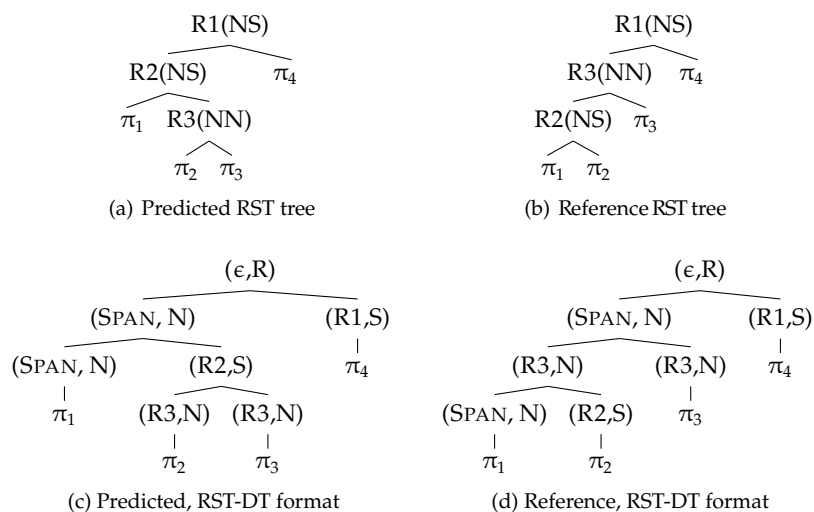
R1(NS)
R2(NS) $\pi_4$
$\pi_1$ R3(NN)
$\pi_2$ $\pi_3$

(a) Predicted RST tree

R1(NS)
R3(NN) $\pi_4$
R2(NS) $\pi_3$
$\pi_1$ $\pi_2$

(b) Reference RST tree

($\epsilon$,R)
(SPAN, N) (R1,S)
(SPAN, N) (R2,S) $\pi_4$
$\pi_1$ (R3,N) (R3,N)
$\pi_2$ $\pi_3$

(c) Predicted, RST-DT format

($\epsilon$,R)
(SPAN, N) (R1,S)
(R3,N) (R3,N) $\pi_4$
(SPAN, N) (R2,S) $\pi_3$
$\pi_1$ $\pi_2$

(d) Reference, RST-DT format